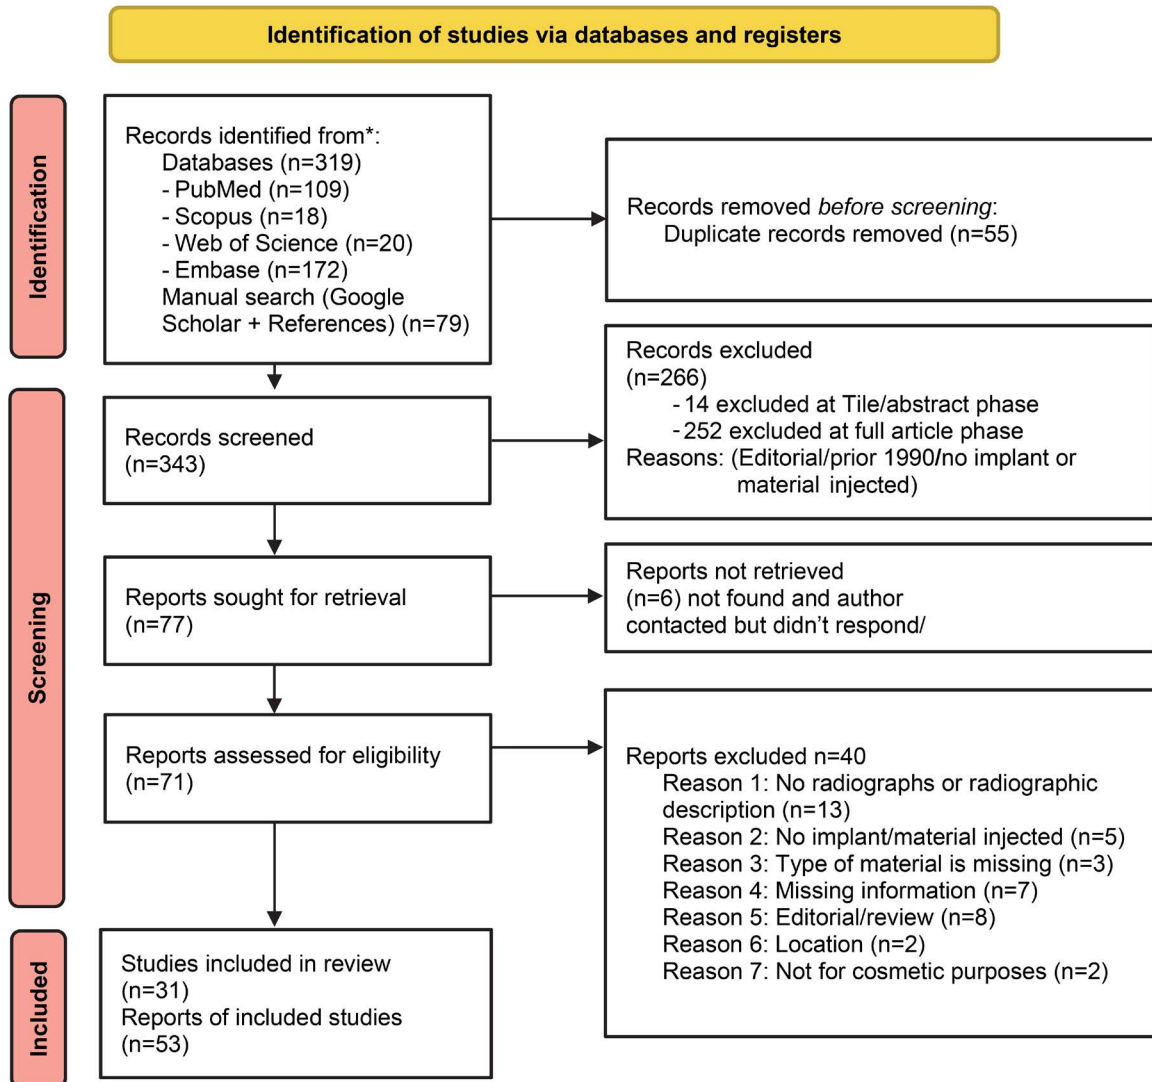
Identification of studies via databases and registers

Identification

Records identified from*:
Databases (n=319)
- PubMed (n=109)
- Scopus (n=18)
- Web of Science (n=20)
- Embase (n=172)
Manual search (Google Scholar + References) (n=79)

Records removed *before screening*:
Duplicate records removed (n=55)

Screening

Records screened
(n=343)

Records excluded
(n=266)
- 14 excluded at Tile/abstract phase
- 252 excluded at full article phase
Reasons: (Editorial/prior 1990/no implant or material injected)

Reports sought for retrieval
(n=77)

Reports not retrieved
(n=6) not found and author contacted but didn't respond/

Reports assessed for eligibility
(n=71)

Reports excluded n=40
Reason 1: No radiographs or radiographic description (n=13)
Reason 2: No implant/material injected (n=5)
Reason 3: Type of material is missing (n=3)
Reason 4: Missing information (n=7)
Reason 5: Editorial/review (n=8)
Reason 6: Location (n=2)
Reason 7: Not for cosmetic purposes (n=2)

Included

Studies included in review
(n=31)
Reports of included studies
(n=53)